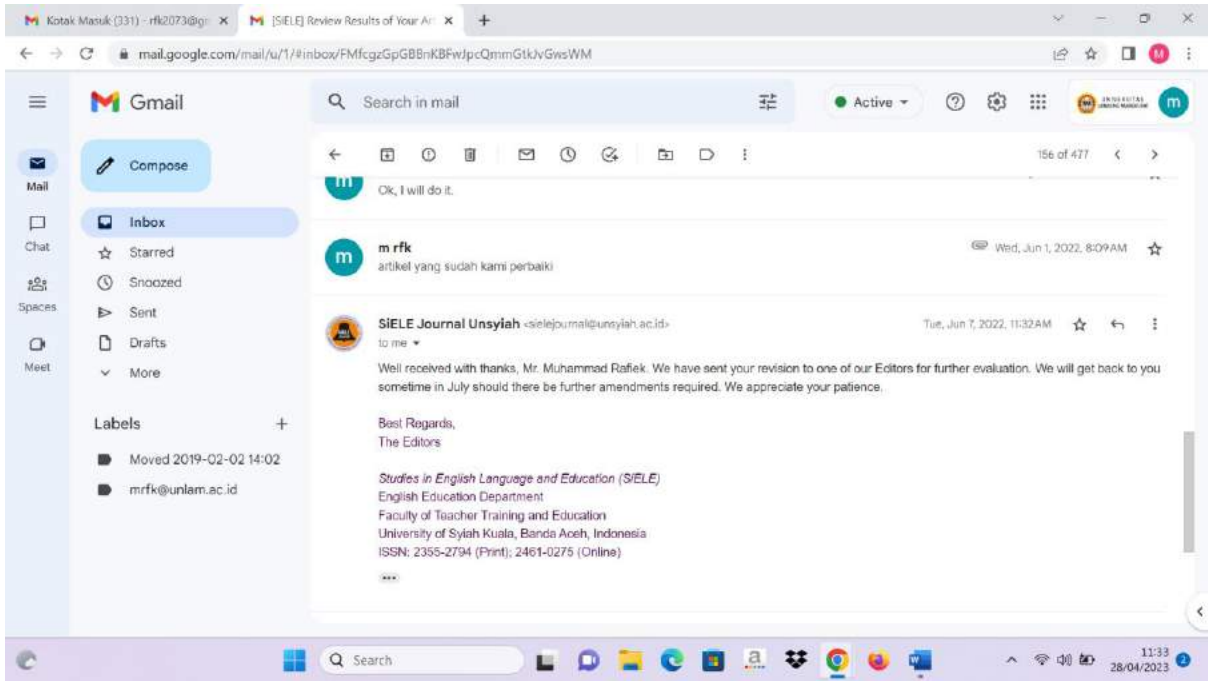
Kotak Masuk (331) - rfk2073@gm ×
[SIELE] Review Results of Your Ar ×
+

mail.google.com/mail/u/1/#inbox/FMfcgzGpGBBnKBFwJpcQmmGtkJvGwsWM

M

Gmail

Search in mail

Active

m

Mail
Chat
Spaces
Meet

Compose

Inbox
Starred
Snoozed
Sent
Drafts
More

Labels +

Moved 2019-02-02 14:02
mrfk@unlam.ac.id

156 of 477

Ok, I will do it.

m rfk
artikel yang sudah kami perbaiki
Wed, Jun 1, 2022, 8:09 AM

SIELE Journal Unsyiah <sielejournal@unsyiah.ac.id>
to me
Tue, Jun 7, 2022, 11:32 AM

Well received with thanks, Mr. Muhammad Rafiek. We have sent your revision to one of our Editors for further evaluation. We will get back to you sometime in July should there be further amendments required. We appreciate your patience.

Best Regards,
The Editors

Studies in English Language and Education (SIELE)
English Education Department
Faculty of Teacher Training and Education
University of Syiah Kuala, Banda Aceh, Indonesia
ISSN: 2355-2794 (Print); 2461-0275 (Online)

Search

11:33
28/04/2023